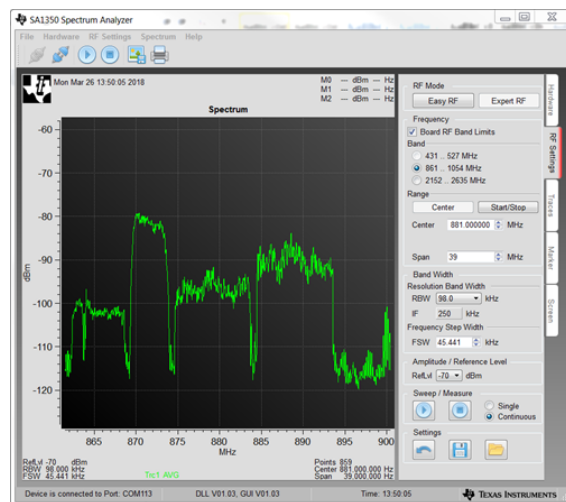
SA1350 Spectrum Analyzer

File Hardware RF Settings Spectrum Help

Mon Mar 26 13:50:05 2018

M0 --- dBm --- Hz
M1 --- dBm --- Hz
M2 --- dBm --- Hz

Spectrum

-60
-70
-80
-90
-100
-110
-120

dBm

865 870 875 880 885 890 895 900
MHz

RefLvl -70 dBm
RBW 98.000 kHz
FSW 45.441 kHz

Trc1 AVG

Points 859
Center 881.000 000 Hz
Span 39.000 000 Hz

RF Mode
Easy RF
Expert RF

Frequency
Board RF Band Limits
Band
431 .. 527 MHz
861 .. 1054 MHz
2152 .. 2635 MHz
Range
Center
Start/Stop
Center 881.000000 MHz
Span 39 MHz

Band Width
Resolution Band Width
RBW 98.0 kHz
IF 250 kHz
Frequency Step Width
FSW 45.441 kHz

Amplitude / Reference Level
RefLvl -70 dBm

Sweep / Measure
Single
Continuous

Settings

Hardware
RF Settings
Traces
Marker
Screen

Device is connected to Port: COM113
DLL V01.03, GUI V01.03
Time: 13:50:05
TEXAS INSTRUMENTS